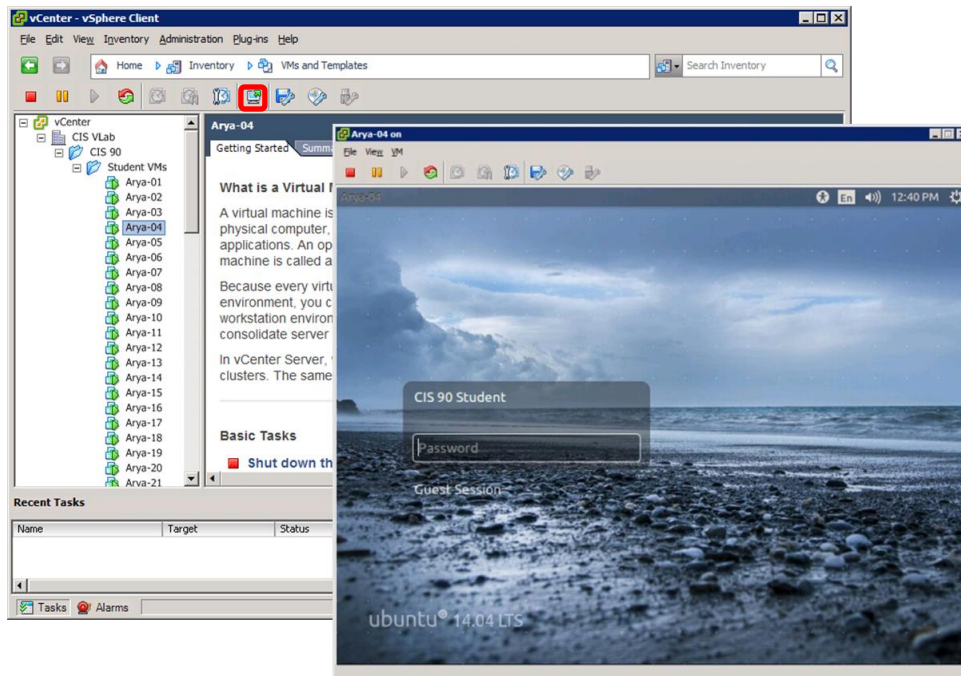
vCenter - vSphere Client

File Edit View Inventory Administration Plug-ins Help

Home Inventory VMs and Templates Search Inventory

vCenter
CIS VLab
CIS 90
Student VMs
Arya-01
Arya-02
Arya-03
Arya-04
Arya-05
Arya-06
Arya-07
Arya-08
Arya-09
Arya-10
Arya-11
Arya-12
Arya-13
Arya-14
Arya-15
Arya-16
Arya-17
Arya-18
Arya-19
Arya-20
Arya-21

Arya-04

Getting Started Summ

What is a Virtual M

A virtual machine is physical computer, applications. An op machine is called a

Because every virtu environment, you c workstation environ consolidate server

In vCenter Server, clusters. The same

Basic Tasks

Shut down th

Recent Tasks

| Name | Target | Status |
|---|---|---|

Tasks Alarms

Arya-04 on

File View VM

Arya-04

En 12:40 PM

CIS 90 Student

Password

Guest Session

ubuntu® 14.04 LTS